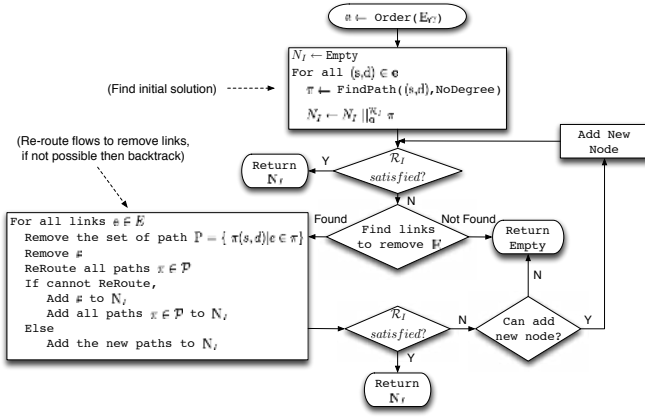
$\mathfrak{c} \leftarrow$ Order($\mathbb{E}_{G}$)

$N_I \leftarrow$ Empty
For all $(s,d) \in \mathfrak{c}$
$\pi \leftarrow$ FindPath($(s,d)$,NoDegree)
$N_I \leftarrow N_I \,||_{\mathfrak{g}}^{\mathcal{K}_I}\, \pi$

(Find initial solution)

Add New Node

(Re-route flows to remove links, if not possible then backtrack)

Return $\mathbf{N}_I$

Y

$\mathcal{R}_I$ satisfied?

N

For all links $e \in E$
Remove the set of path $\mathbb{P} = \{ \pi(s,d) | e \in \pi \}$
Remove $e$
ReRoute all paths $\pi \in \mathcal{P}$
If cannot ReRoute,
Add $e$ to $\mathbf{N}_I$
Add all paths $\pi \in \mathcal{P}$ to $\mathbf{N}_I$
Else
Add the new paths to $\mathbf{N}_I$

Found

Find links to remove $\mathbb{E}$

Not Found

Return Empty

N

$\mathcal{R}_I$ satisfied?

N

Can add new node?

Y

Y

Return $\mathbf{N}_I$